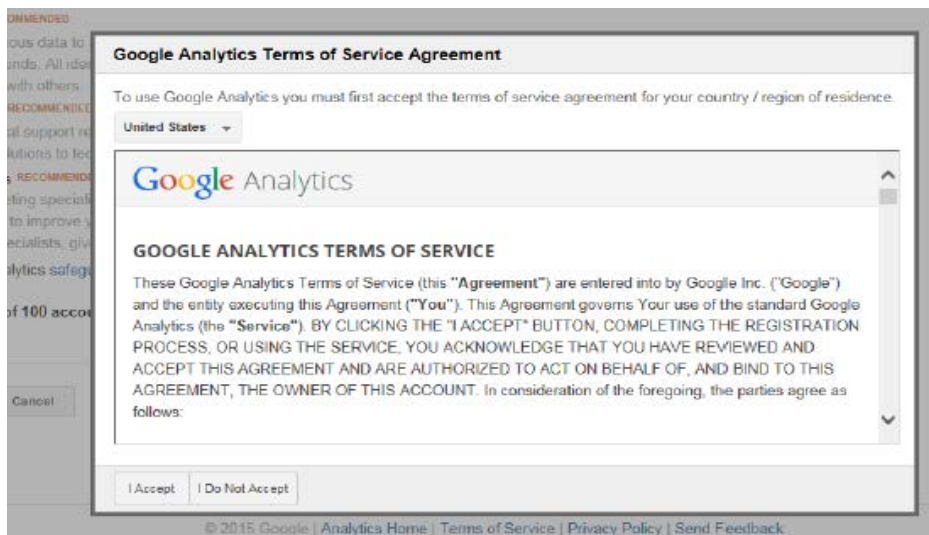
OMMENDED
ous data to
ands. All ide
with others
RECOMMENDED
al support re
lutions to tec
s RECOMMENDE
eting speciali
to improve y
ecialists, giv
lytics safeg

of 100 accou

Cancel

Google Analytics Terms of Service Agreement

To use Google Analytics you must first accept the terms of service agreement for your country / region of residence.

United States

Google Analytics

GOOGLE ANALYTICS TERMS OF SERVICE

These Google Analytics Terms of Service (this "Agreement") are entered into by Google Inc. ("Google") and the entity executing this Agreement ("You"). This Agreement governs Your use of the standard Google Analytics (the "Service"). BY CLICKING THE "I ACCEPT" BUTTON, COMPLETING THE REGISTRATION PROCESS, OR USING THE SERVICE, YOU ACKNOWLEDGE THAT YOU HAVE REVIEWED AND ACCEPT THIS AGREEMENT AND ARE AUTHORIZED TO ACT ON BEHALF OF, AND BIND TO THIS AGREEMENT, THE OWNER OF THIS ACCOUNT. In consideration of the foregoing, the parties agree as follows:

I Accept | I Do Not Accept

© 2015 Google | Analytics Home | Terms of Service | Privacy Policy | Send Feedback